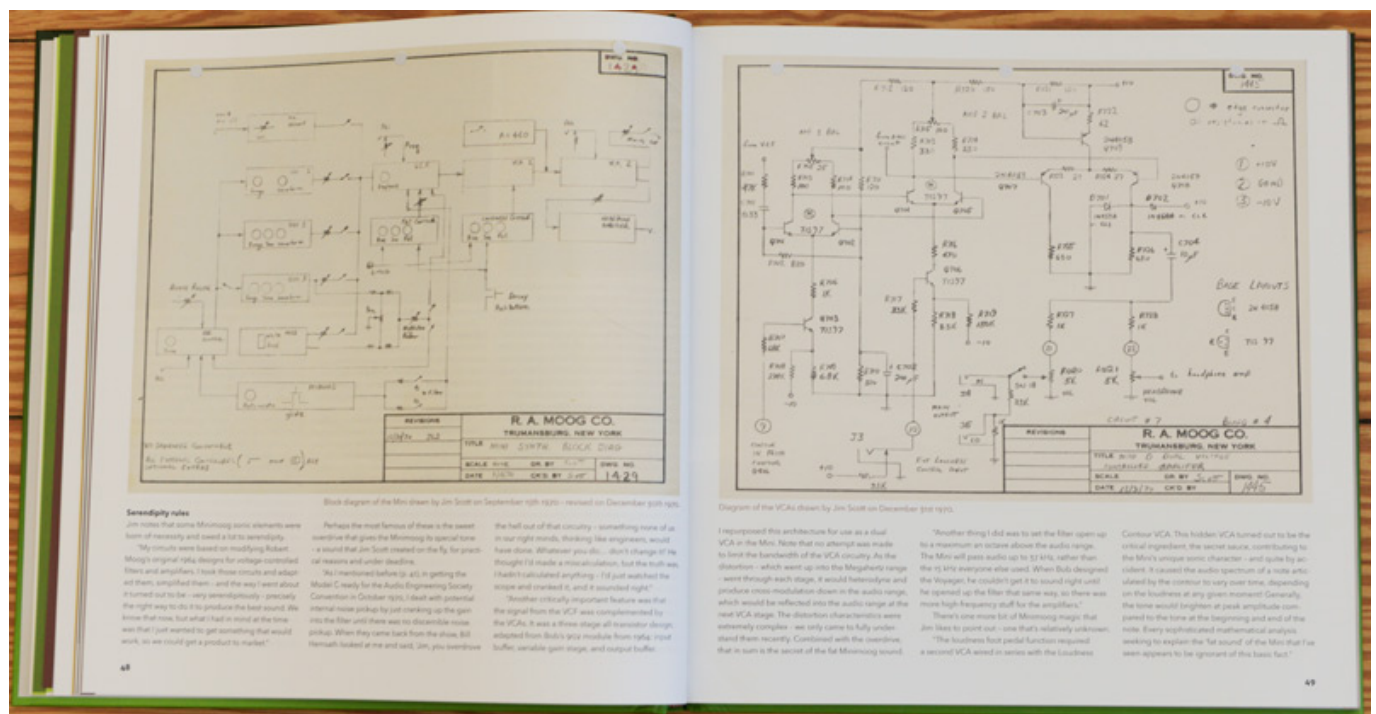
R. A. MOOG CO.
TRUMANSBURG, NEW YORK
REVISIONS
TITLE MINI SYNTH. BLOCK DIAG
SCALE
DR. BY
DATE
CK'D BY
DWG. NO. 1429

Block diagram of the Mini drawn by Jim Scott on September 15th 1970 – revised on December 30th 1970.

Serendipity rules
Jim notes that some Minimoog sonic elements were born of necessity and owed a lot to serendipity.

"My circuits were based on modifying Robert Moog's original 1964 designs for voltage-controlled filters and amplifiers. I took those circuits and adapted them, simplified them – and the way I went about it turned out to be – very serendipitously – precisely the right way to do it to produce the best sound. We know that now, but what I had in mind at the time was that I just wanted to get something that would work, so we could get a product to market."

Perhaps the most famous of these is the sweet overdrive that gives the Minimoog its special tone – a sound that Jim Scott created on the fly, for practical reasons and under deadline.

"As I mentioned before (p. 41), in getting the Model C ready for the Audio Engineering Society Convention in October 1970, I dealt with potential internal noise pickup by just cranking up the gain into the filter until there was no discernible noise pickup. When they came back from the show, Bill Hemsath looked at me and said, 'Jim, you overdrove the hell out of that circuitry – something none of us in our right minds, thinking like engineers, would have done. Whatever you do... don't change it!' He thought I'd made a miscalculation, but the truth was, I hadn't calculated anything – I'd just watched the scope and cranked it, and it sounded right."

"Another critically important feature was that the signal from the VCF was complemented by the VCAs. It was a three-stage all-transistor design, adapted from Bob's 902 module from 1964: input buffer, variable gain stage, and output buffer.

48

R. A. MOOG CO.
TRUMANSBURG, NEW YORK
REVISIONS
TITLE MINI D DUAL VOLTAGE CONTROLLED AMPLIFIER
SCALE
DR. BY
DATE
CK'D BY
DWG. NO. 1445

BASE LAYOUTS

Diagram of the VCAs drawn by Jim Scott on December 3rd 1970.

I repurposed this architecture for use as a dual VCA in the Mini. Note that no attempt was made to limit the bandwidth of the VCA circuitry. As the distortion – which went up into the Megahertz range – went through each stage, it would heterodyne and produce cross-modulation down in the audio range, which would be reflected into the audio range at the next VCA stage. The distortion characteristics were extremely complex – we only came to fully understand them recently. Combined with the overdrive, that in sum is the secret of the fat Minimoog sound.

"Another thing I did was to set the filter open up to a maximum an octave above the audio range. The Mini will pass audio up to 37 kHz, rather than the 15 kHz everyone else used. When Bob designed the Voyager, he couldn't get it to sound right until he opened up the filter that same way, so there was more high-frequency stuff for the amplifiers."

There's one more bit of Minimoog magic that Jim likes to point out – one that's relatively unknown.

"The loudness foot pedal function required a second VCA wired in series with the Loudness Contour VCA. This hidden VCA turned out to be the critical ingredient, the secret sauce, contributing to the Mini's unique sonic character – and quite by accident. It caused the audio spectrum of a note articulated by the contour to vary over time, depending on the loudness at any given moment! Generally, the tone would brighten at peak amplitude compared to the tone at the beginning and end of the note. Every sophisticated mathematical analysis seeking to explain the 'sound' of the Mini that I've seen appears to be ignorant of this basic fact."

49